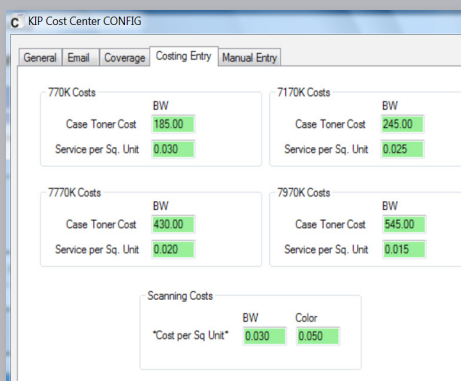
KIP Cost Center CONFIG

General | Email | Coverage | Costing Entry | Manual Entry

770K Costs
BW
Case Toner Cost 185.00
Service per Sq. Unit 0.030

7170K Costs
BW
Case Toner Cost 245.00
Service per Sq. Unit 0.025

7770K Costs
BW
Case Toner Cost 430.00
Service per Sq. Unit 0.020

7970K Costs
BW
Case Toner Cost 545.00
Service per Sq. Unit 0.015

Scanning Costs
BW Color
*Cost per Sq Unit* 0.030 0.050